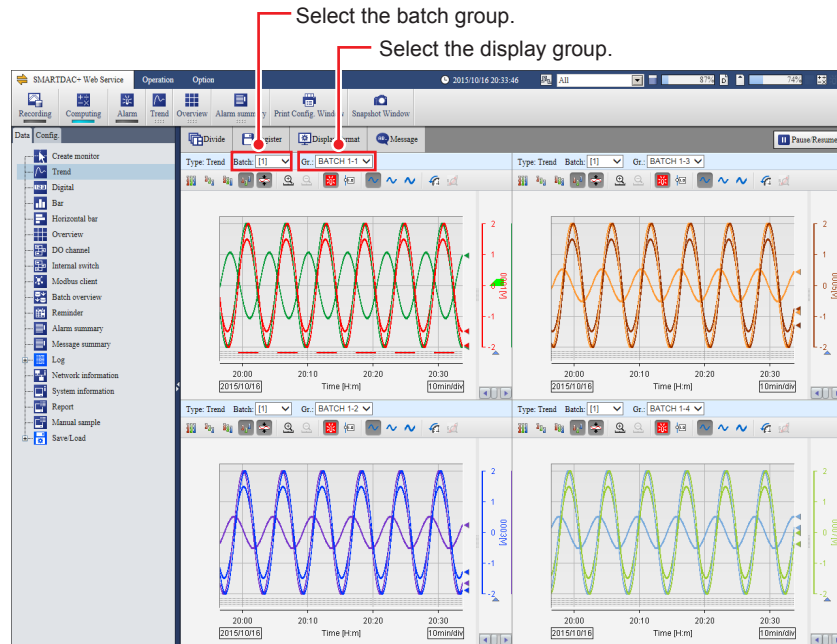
Select the batch group.

Select the display group.

SMARTDAC+ Web Service Operation Option 2015/10/16 20:33:46 All 87% 74%

Recording Computing Alarm Trend Overview Alarm summary Print Config. Window Snapshot Window

Data Config.

Create monitor
Trend
Digital
Bar
Horizontal bar
Overview
DO channel
Internal switch
Modbus client
Batch overview
Reminder
Alarm summary
Message summary
Log
Network information
System information
Report
Manual sample
Save/Load

Divide Register Display format Message Pause/Resume

Type: Trend Batch: [1] Gr.: BATCH 1-1

Type: Trend Batch: [1] Gr.: BATCH 1-3

2 1 0 -1 -2 0001[V]

2 1 0 -1 -2 [V]

20:00 20:10 20:20 20:30
2015/10/16 Time [H:m] 10min/div

20:00 20:10 20:20 20:30
2015/10/16 Time [H:m] 10min/div

Type: Trend Batch: [1] Gr.: BATCH 1-2

Type: Trend Batch: [1] Gr.: BATCH 1-4

2 1 0 -1 -2 0003[V]

2 1 0 -1 [V]

20:00 20:10 20:20 20:30
2015/10/16 Time [H:m] 10min/div

20:00 20:10 20:20 20:30
2015/10/16 Time [H:m] 10min/div